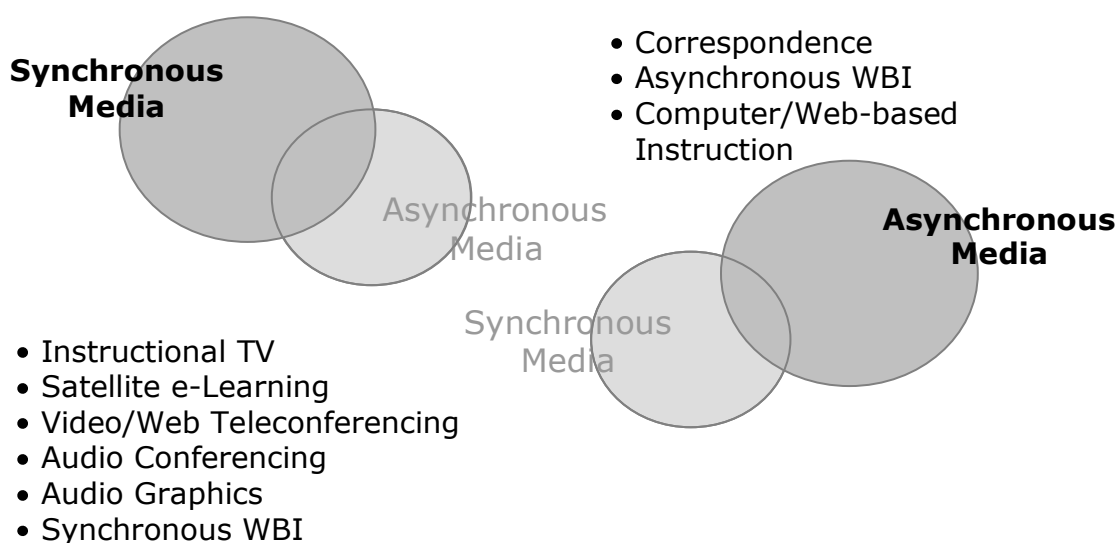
Synchronous Media

Asynchronous Media

• Correspondence
• Asynchronous WBI
• Computer/Web-based Instruction

Asynchronous Media

Synchronous Media

• Instructional TV
• Satellite e-Learning
• Video/Web Teleconferencing
• Audio Conferencing
• Audio Graphics
• Synchronous WBI